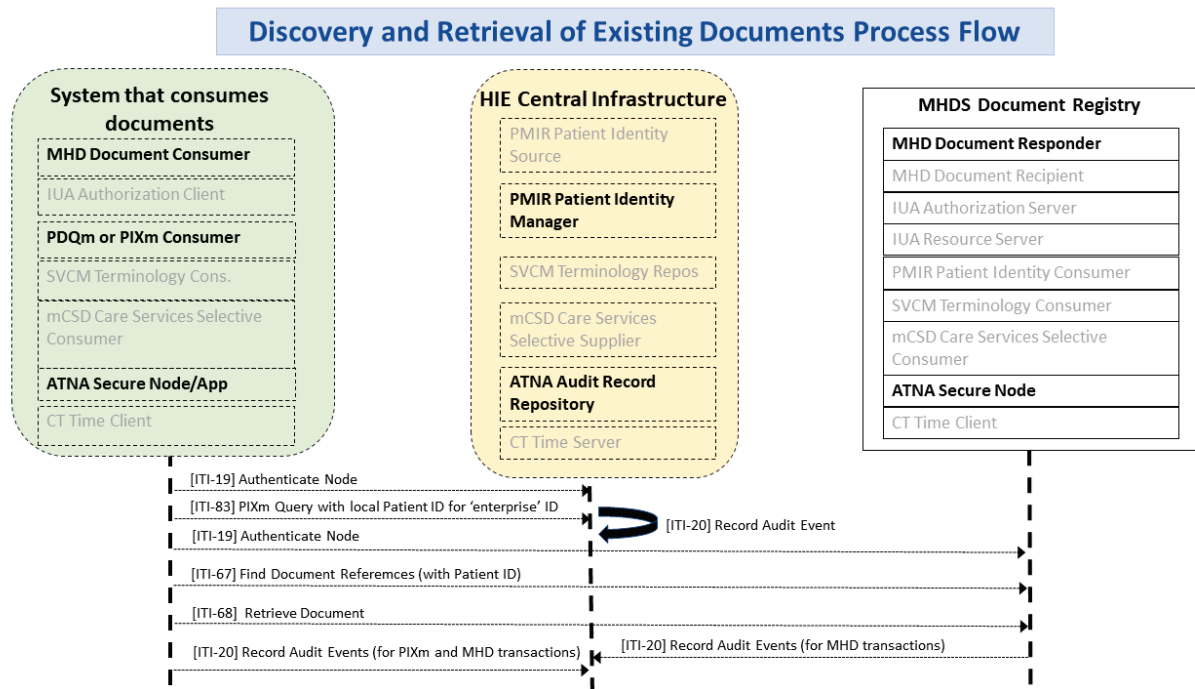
Discovery and Retrieval of Existing Documents Process Flow

System that consumes documents

MHD Document Consumer

IUA Authorization Client

PDQm or PIXm Consumer

SVCM Terminology Cons.

mCSD Care Services Selective Consumer

ATNA Secure Node/App

CT Time Client

HIE Central Infrastructure

PMIR Patient Identity Source

PMIR Patient Identity Manager

SVCM Terminology Repos

mCSD Care Services Selective Supplier

ATNA Audit Record Repository

CT Time Server

MHDS Document Registry

MHD Document Responder

MHD Document Recipient

IUA Authorization Server

IUA Resource Server

PMIR Patient Identity Consumer

SVCM Terminology Consumer

mCSD Care Services Selective Consumer

ATNA Secure Node

CT Time Client

[ITI-19] Authenticate Node

[ITI-83] PIXm Query with local Patient ID for 'enterprise' ID

[ITI-20] Record Audit Event

[ITI-19] Authenticate Node

[ITI-67] Find Document Referemces (with Patient ID)

[ITI-68] Retrieve Document

[ITI-20] Record Audit Events (for MHD transactions)

[ITI-20] Record Audit Events (for PIXm and MHD transactions)